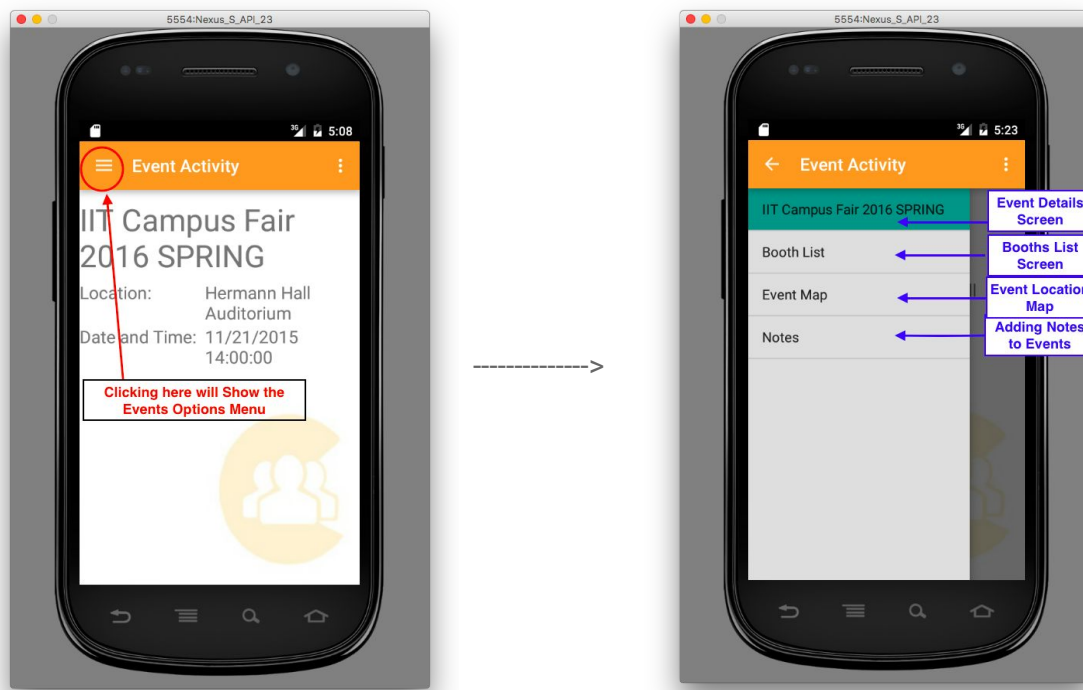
5554:Nexus_S_API_23

3G 5:08

Event Activity

IIT Campus Fair 2016 SPRING

Location: Hermann Hall Auditorium

Date and Time: 11/21/2015 14:00:00

Clicking here will Show the Events Options Menu

-------------->

5554:Nexus_S_API_23

3G 5:23

Event Activity

IIT Campus Fair 2016 SPRING

Booth List

Event Map

Notes

Event Details Screen

Booths List Screen

Event Location Map

Adding Notes to Events